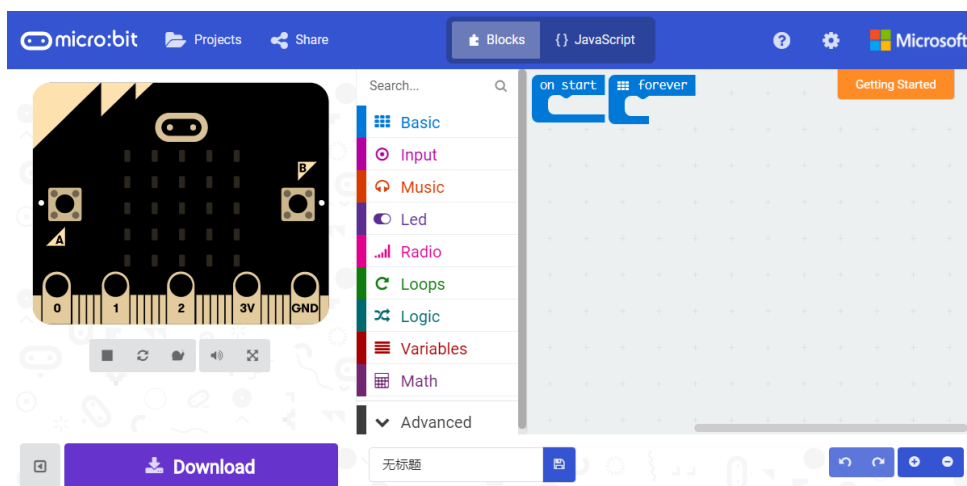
micro:bit Projects Share

Blocks {} JavaScript

Microsoft

Getting Started

B

A

0 1 2 3V GND

Search...

Basic
Input
Music
Led
Radio
Loops
Logic
Variables
Math

Advanced

on start
forever

Download

无标题